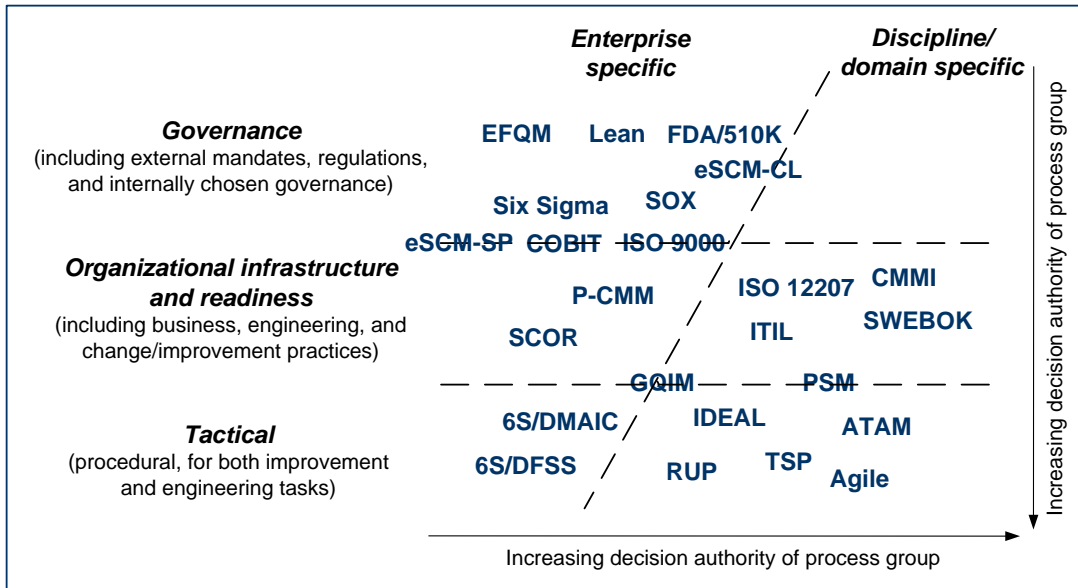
Enterprise specific

Discipline/ domain specific

Governance
(including external mandates, regulations, and internally chosen governance)

EFQM Lean FDA/510K
eSCM-CL
Six Sigma SOX
eSCM-SP COBIT ISO 9000

Organizational infrastructure and readiness
(including business, engineering, and change/improvement practices)

P-CMM ISO 12207 CMMI
SCOR ITIL SWEBOK

GQIM PSM

Tactical
(procedural, for both improvement and engineering tasks)

6S/DMAIC IDEAL ATAM
6S/DFSS RUP TSP Agile

Increasing decision authority of process group

Increasing decision authority of process group